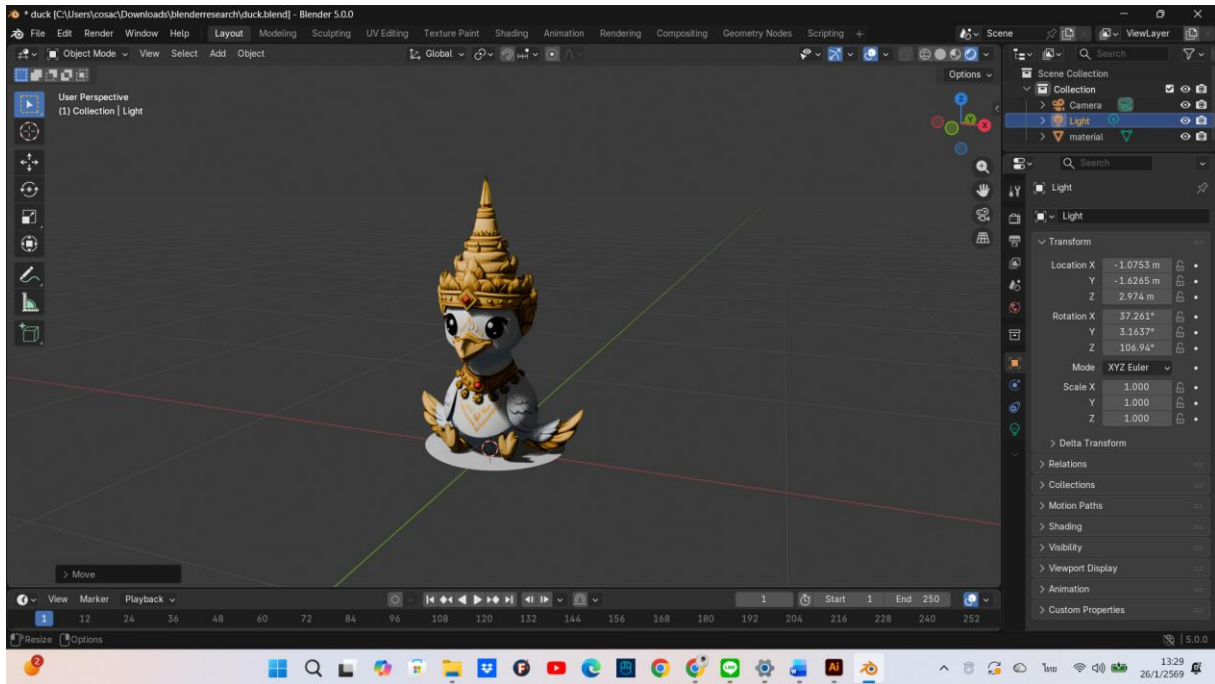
* duck [C:\Users\cosac\Downloads\blenderresearch\duck.blend] - Blender 5.0.0

File Edit Render Window Help Layout Modeling Sculpting UV Editing Texture Paint Shading Animation Rendering Compositing Geometry Nodes Scripting +

Scene ViewLayer

Object Mode View Select Add Object Global Options

User Perspective
(1) Collection | Light

Scene Collection
Collection
Camera
Light
material

Search

Light
Light

Transform

| | | |
|---|---|---|
| Location X | -1.0753 m | |
| Y | -1.6265 m | |
| Z | 2.974 m | |
| Rotation X | 37.261° | |
| Y | 3.1637° | |
| Z | 106.94° | |
| Mode | XYZ Euler | |
| Scale X | 1.000 | |
| Y | 1.000 | |
| Z | 1.000 | |

> Delta Transform
> Relations
> Collections
> Motion Paths
> Shading
> Visibility
> Viewport Display
> Animation
> Custom Properties

> Move

View Marker Playback 1 Start 1 End 250

1 12 24 36 48 60 72 84 96 108 120 132 144 156 168 180 192 204 216 228 240 252

Resize Options 5.0.0

ไทย 13:29 26/1/2569